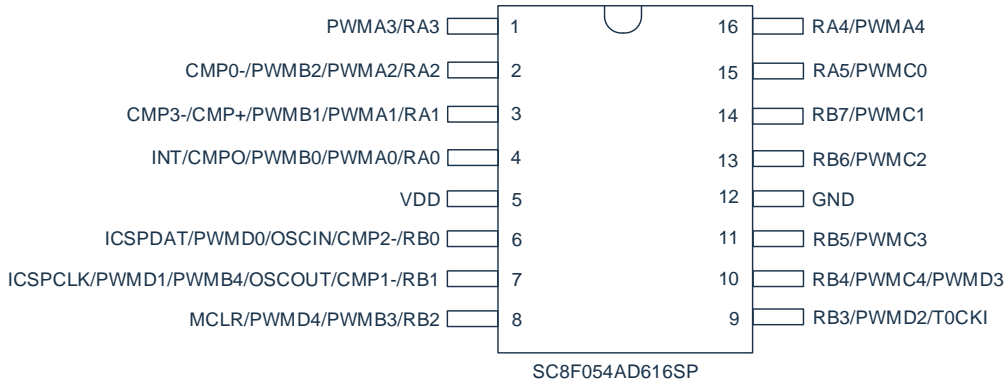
PWMA3/RA3 1
CMP0-/PWMB2/PWMA2/RA2 2
CMP3-/CMP+/PWMB1/PWMA1/RA1 3
INT/CMPO/PWMB0/PWMA0/RA0 4
VDD 5
ICSPDAT/PWMD0/OSCIN/CMP2-/RB0 6
ICSPCLK/PWMD1/PWMB4/OSCOUT/CMP1-/RB1 7
MCLR/PWMD4/PWMB3/RB2 8

16 RA4/PWMA4
15 RA5/PWMC0
14 RB7/PWMC1
13 RB6/PWMC2
12 GND
11 RB5/PWMC3
10 RB4/PWMC4/PWMD3
9 RB3/PWMD2/T0CKI

SC8F054AD616SP